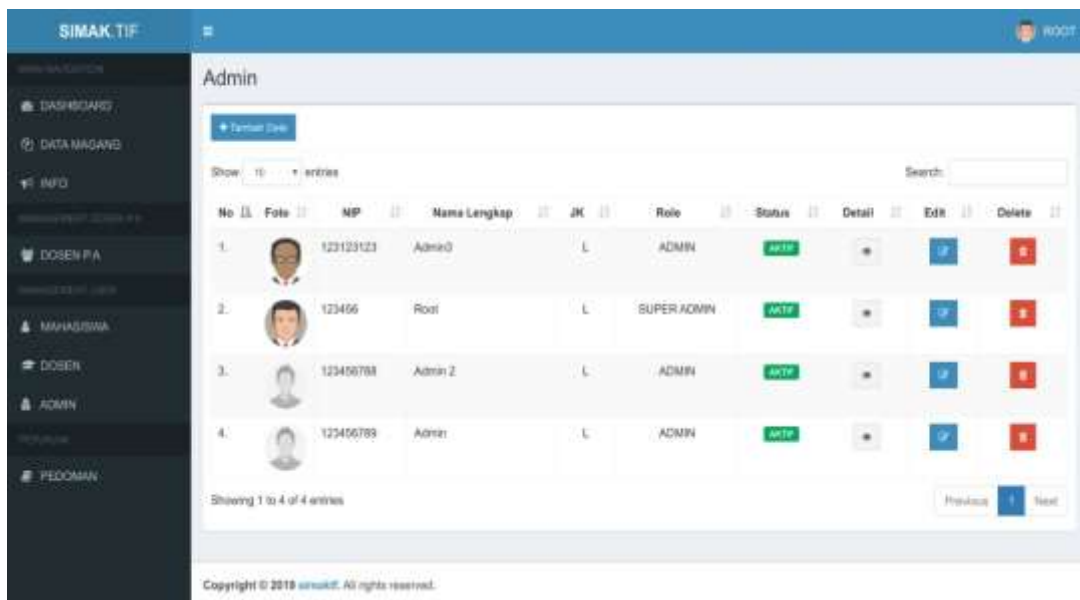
SIMAK.TIF

ROOT

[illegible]

DASHBOARD

DATA MAGANG

INFO

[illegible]

DOSEN P.A

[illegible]

MAHASISWA

DOSEN

ADMIN

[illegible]

PEDOMAN

Admin

+ Tambah Data

Show 10 entries

Search:

| No | Foto | NIP | Nama Lengkap | JK | Role | Status | Detail | Edit | Delete |
|---|---|---|---|---|---|---|---|---|---|
| 1. | | 123123123 | Admin3 | L | ADMIN | AKTIF | | | |
| 2. | | 123456 | Root | L | SUPER ADMIN | AKTIF | | | |
| 3. | | 123456788 | Admin 2 | L | ADMIN | AKTIF | | | |
| 4. | | 123456789 | Admin | L | ADMIN | AKTIF | | | |

Showing 1 to 4 of 4 entries

Previous 1 Next

Copyright © 2019 simaktif. All rights reserved.